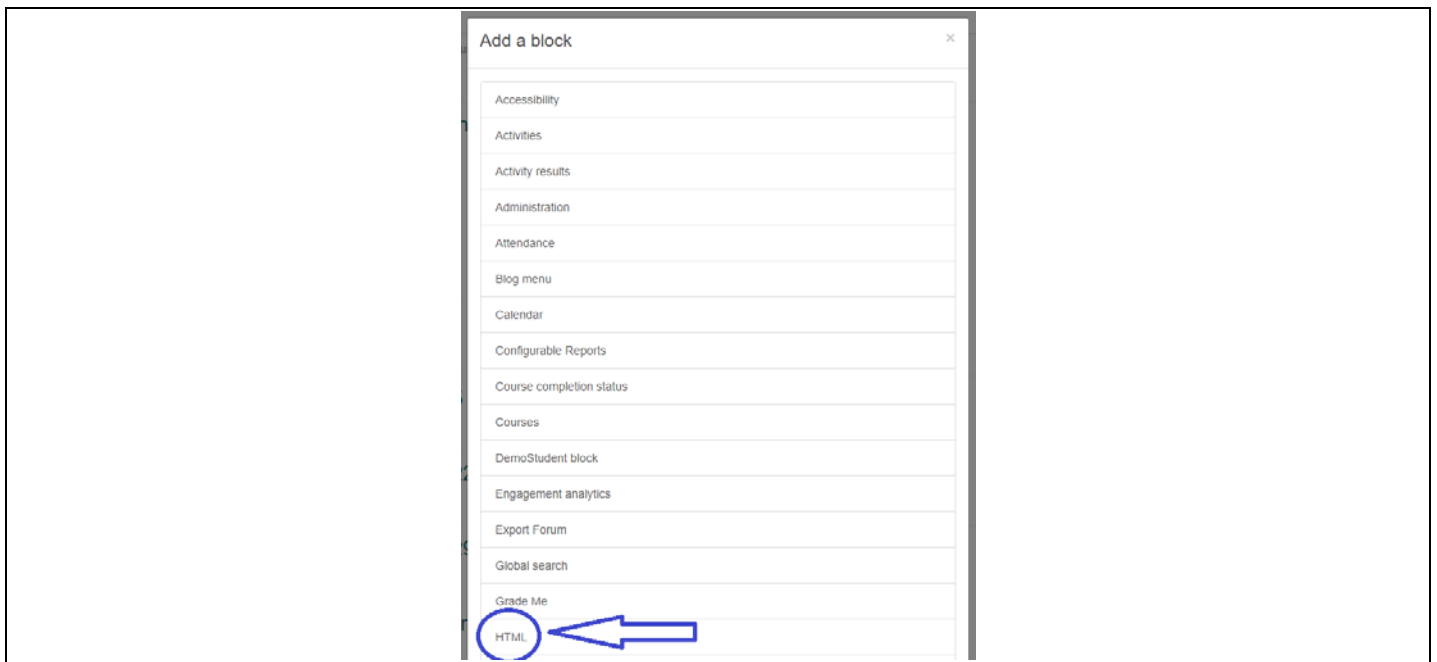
Add a block

×

Accessibility

Activities

Activity results

Administration

Attendance

Blog menu

Calendar

Configurable Reports

Course completion status

Courses

DemoStudent block

Engagement analytics

Export Forum

Global search

Grade Me

HTML